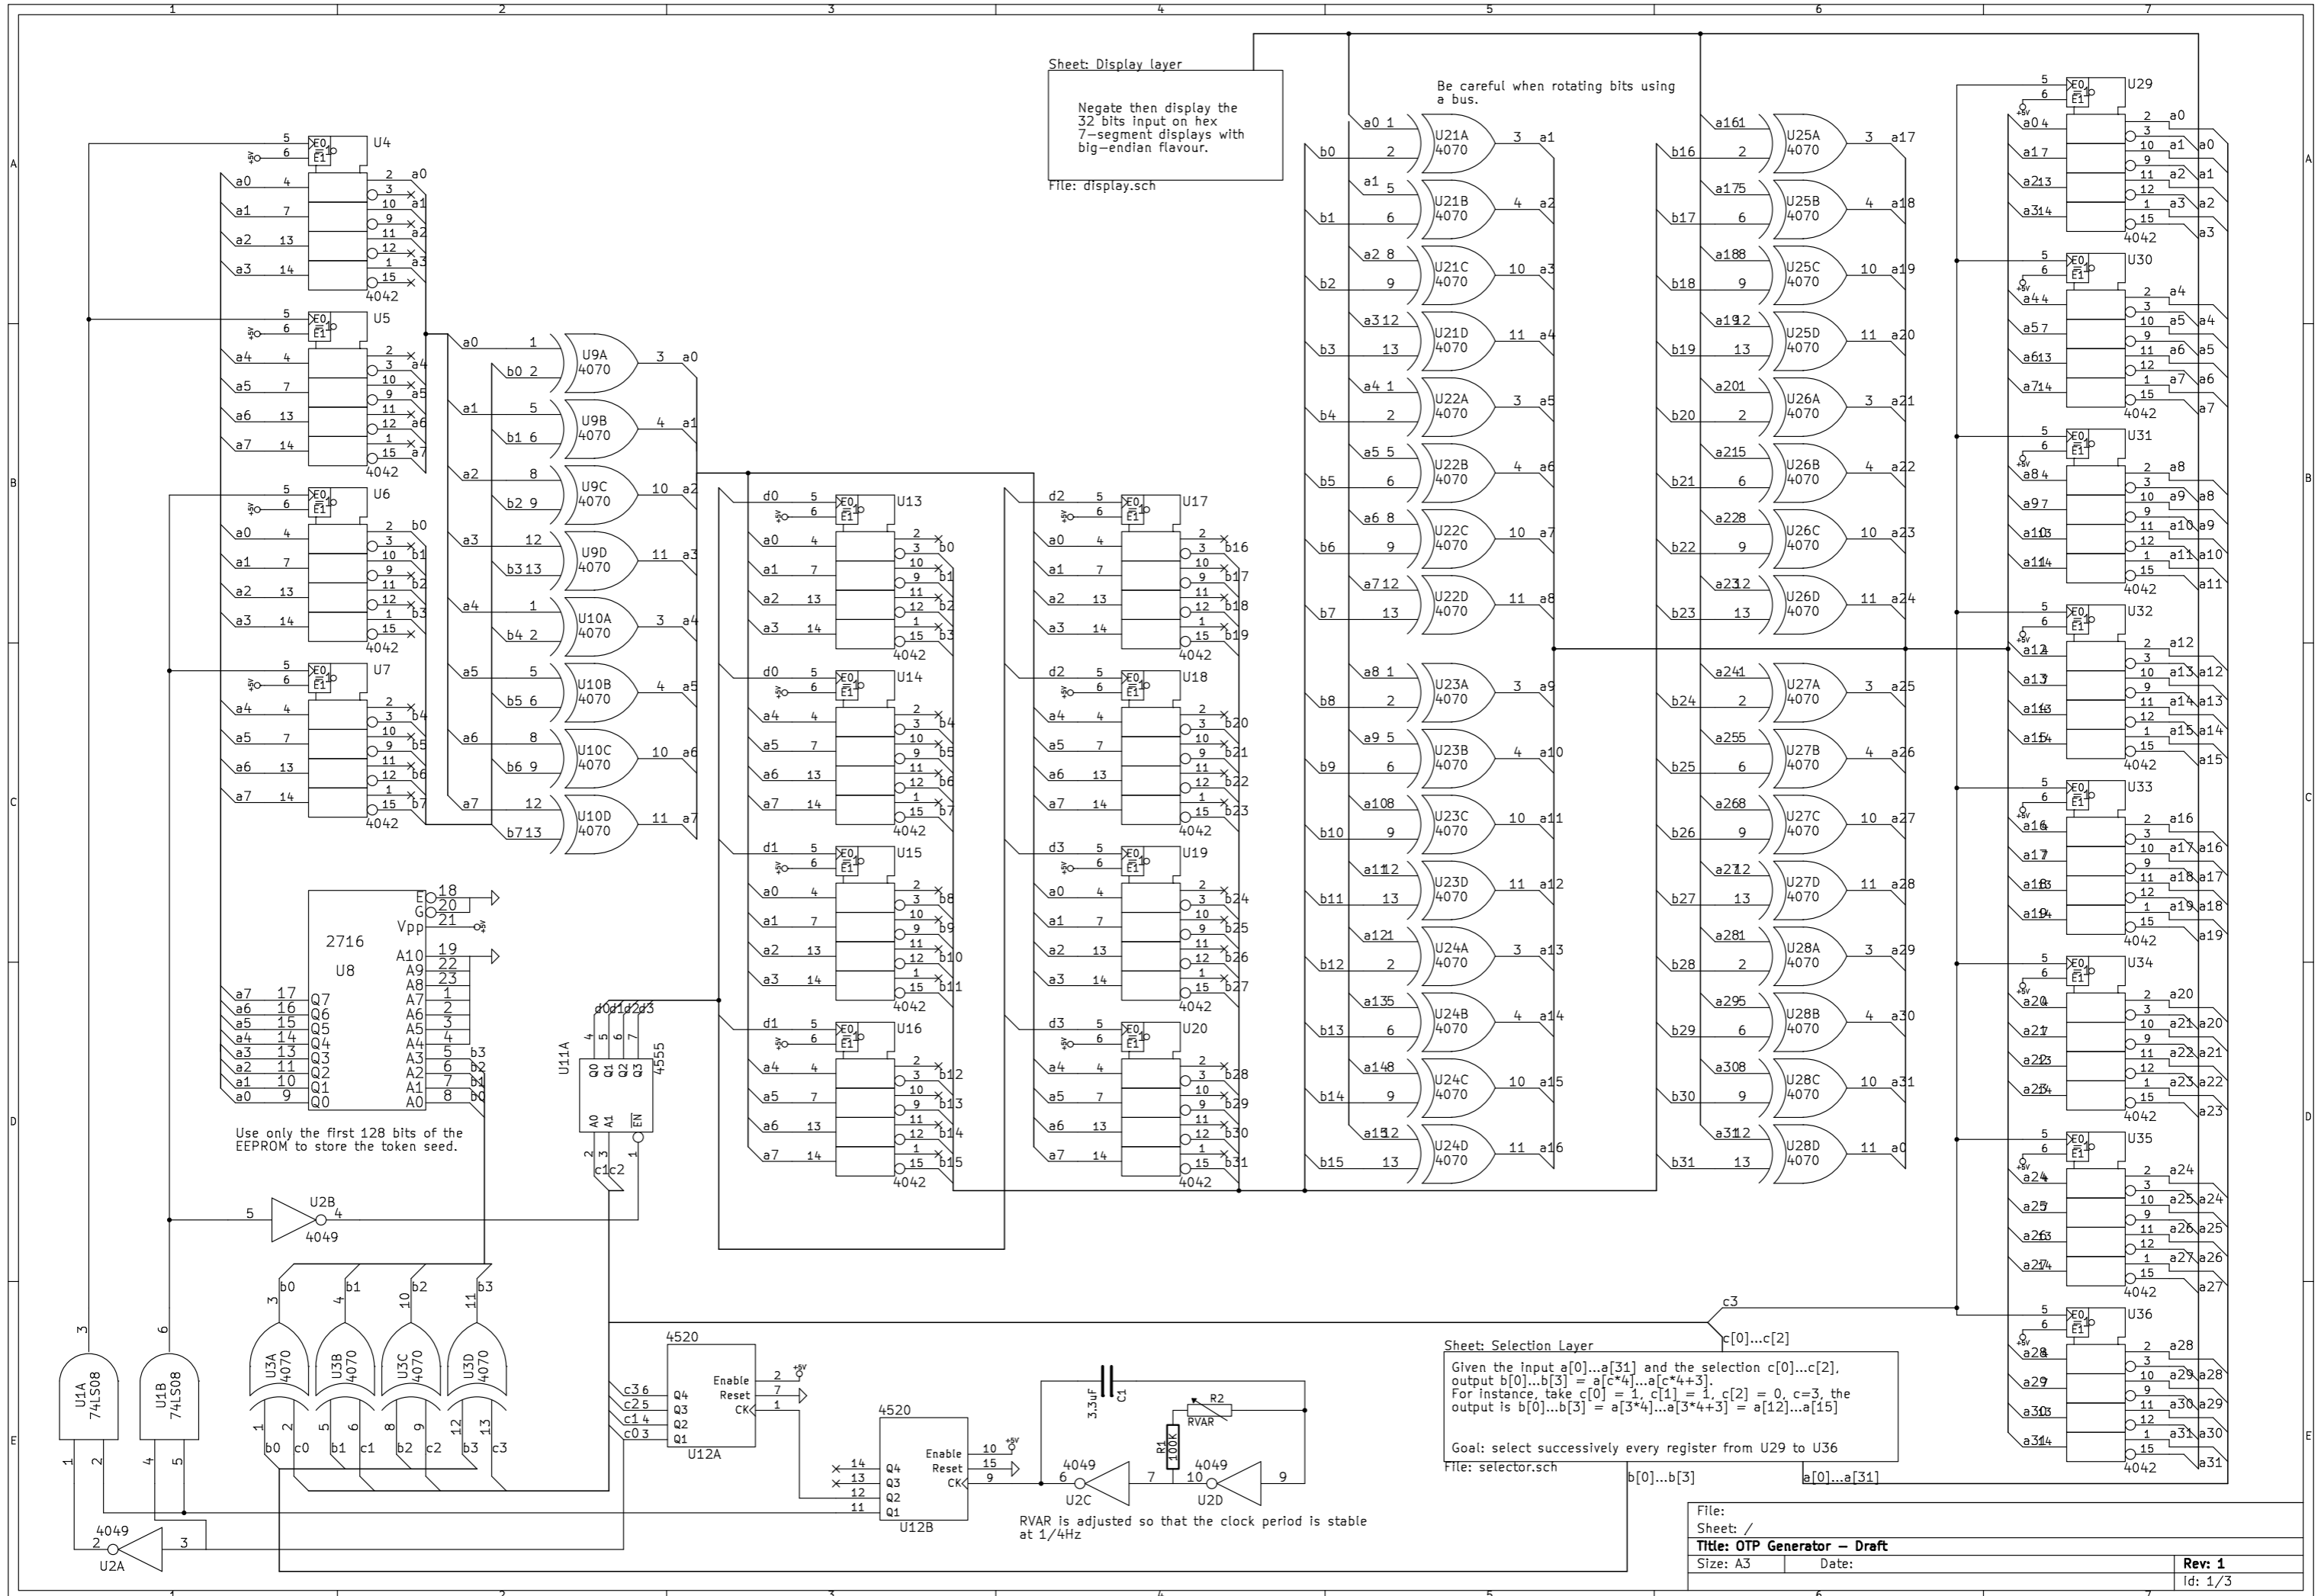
Sheet: Display layer

Negate then display the 32 bits input on hex 7-segment displays with big-endian flavour.

File: display.sch

Be careful when rotating bits using a bus.

Use only the first 128 bits of the EEPROM to store the token seed.

2716
U8

Sheet: Selection Layer

Given the input a[0]...a[31] and the selection c[0]...c[2], output b[0]...b[3] = a[c*4]...a[c*4+3].
For instance, take c[0] = 1, c[1] = 1, c[2] = 0, c=3, the output is b[0]...b[3] = a[3*4]...a[3*4+3] = a[12]...a[15]

Goal: select successively every register from U29 to U36

File: selector.sch

RVAR is adjusted so that the clock period is stable at 1/4Hz

File:
Sheet: /
Title: OTP Generator — Draft
Size: A3 Date: Rev: 1
Id: 1/3